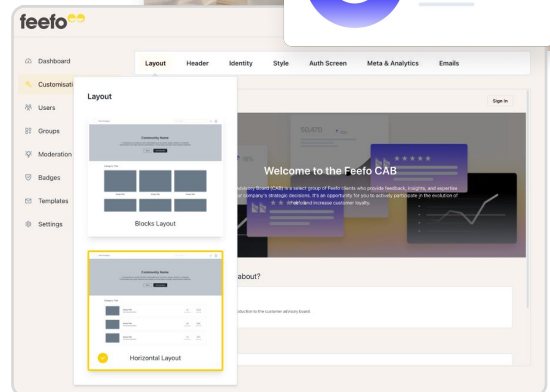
feefo

Dashboard
Customisati
Users
Groups
Moderation
Badges
Templates
Settings

Layout
Header
Identity
Style
Auth Screen
Meta & Analytics
Emails

Layout

Community Name

Blocks Layout

Community Name

Horizontal Layout

Sign In

Welcome to the Feefo CAB

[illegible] Board (CAB) is a select group of Feefo clients who provide feedback, insights, and expertise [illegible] company's strategic decisions. It's an opportunity for you to actively participate in the evolution of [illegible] and increase customer loyalty.

about?

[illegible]duction to the customer advisory board.